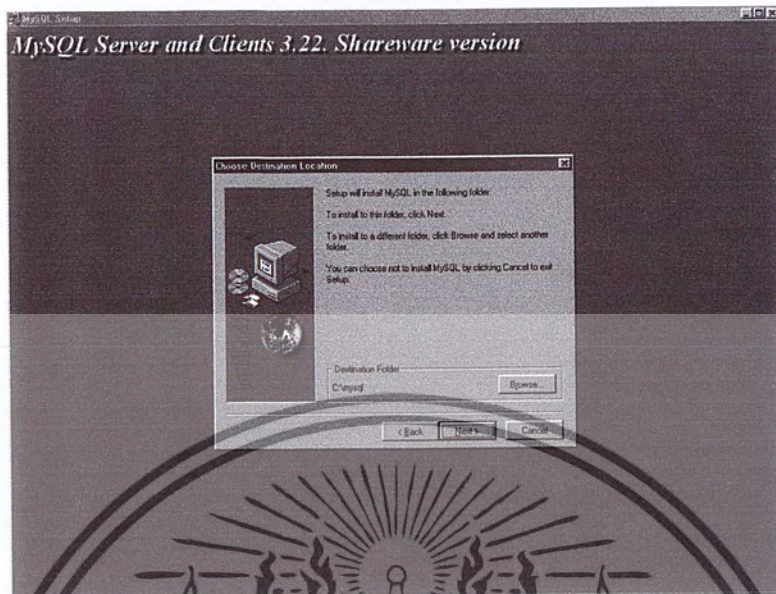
MySQL Setup

MySQL Server and Clients 3.22. Shareware version

Choose Destination Location

Setup will install MySQL in the following folder.

To install to this folder, click Next.

To install to a different folder, click Browse and select another folder.

You can choose not to install MySQL by clicking Cancel to exit Setup.

Destination Folder

C:\mysql

Browse...

< Back

Next >

Cancel